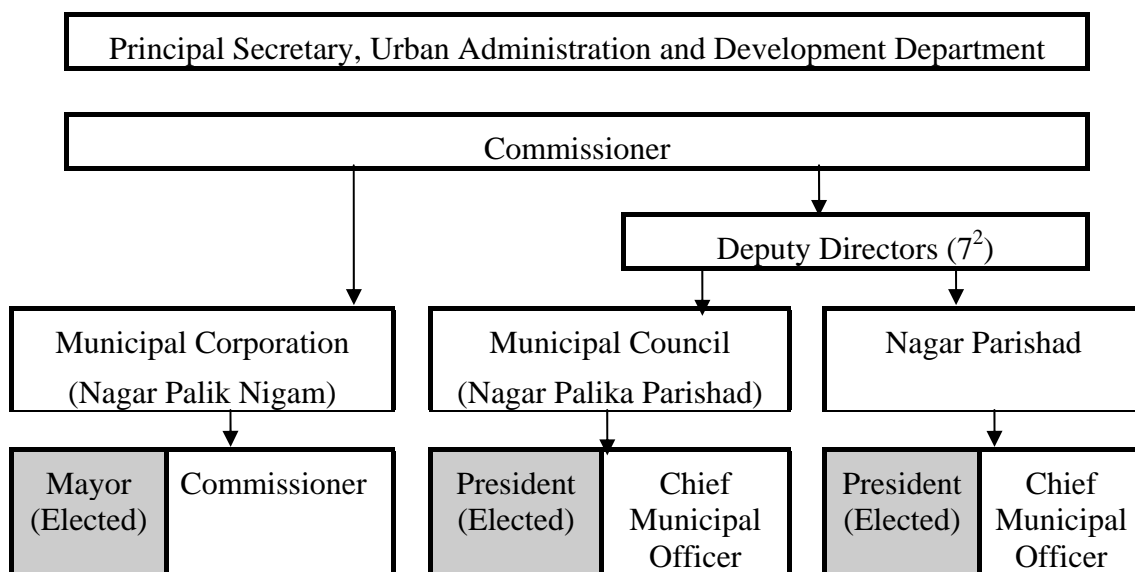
Principal Secretary, Urban Administration and Development Department

Commissioner

Deputy Directors ($7^2$)

Municipal Corporation (Nagar Palik Nigam)

Municipal Council (Nagar Palika Parishad)

Nagar Parishad

Mayor (Elected)

Commissioner

President (Elected)

Chief Municipal Officer

President (Elected)

Chief Municipal Officer